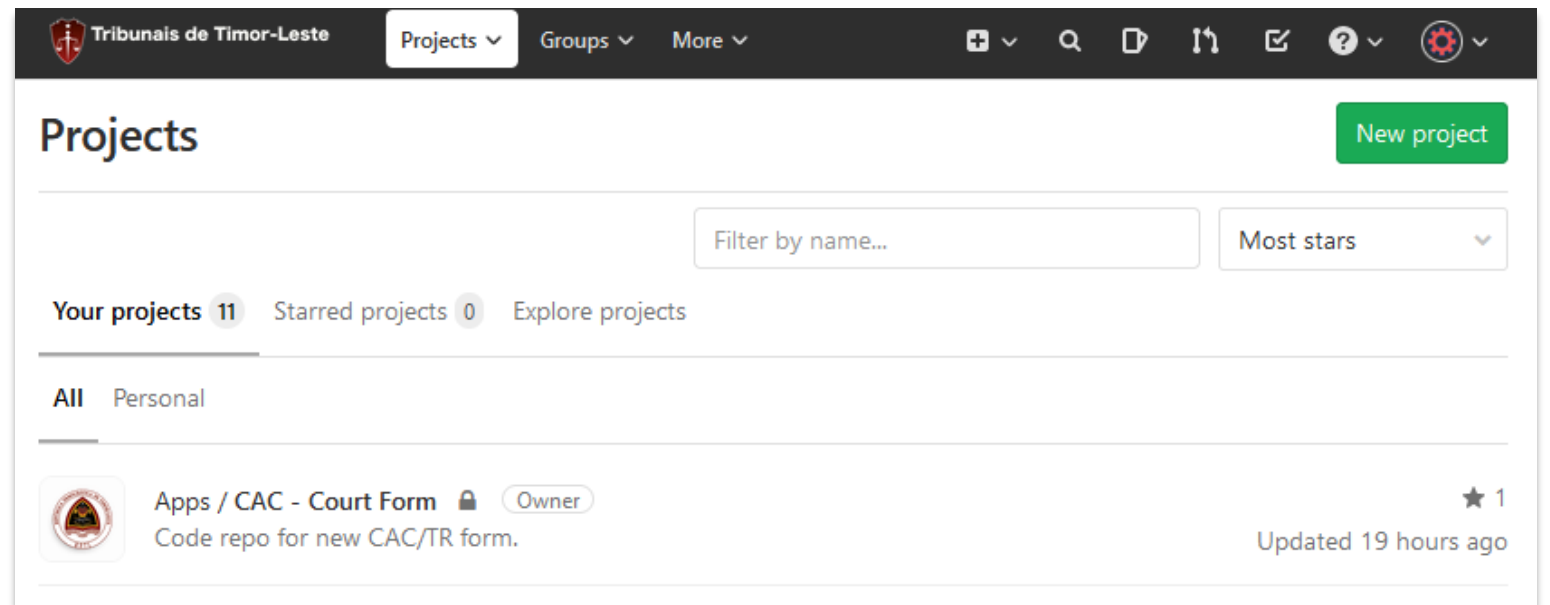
Tribunais de Timor-Leste

Projects

Groups

More

Projects

New project

Filter by name...

Most stars

Your projects 11

Starred projects 0

Explore projects

All

Personal

Apps / CAC - Court Form

Owner

Code repo for new CAC/TR form.

1

Updated 19 hours ago